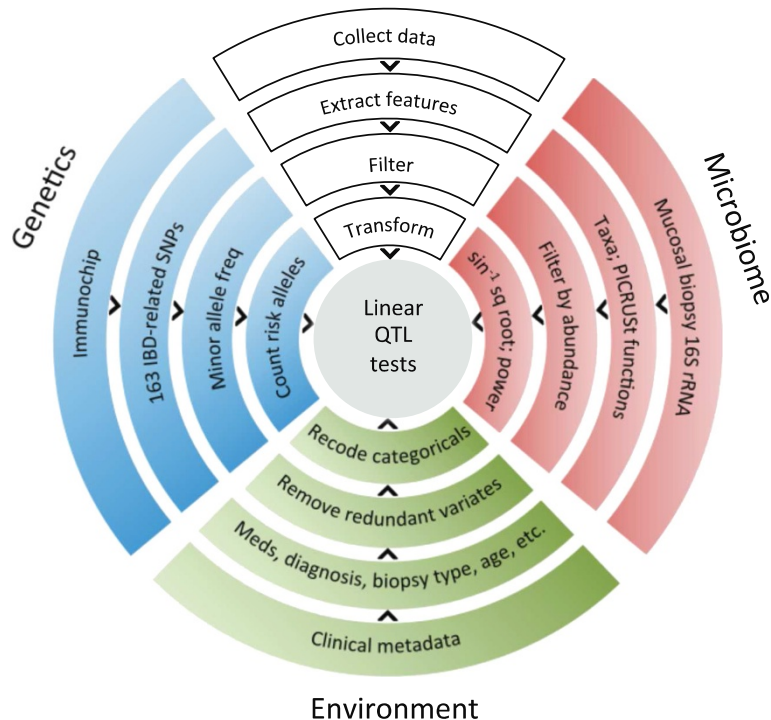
Collect data

Extract features

Filter

Transform

Genetics

Immunochip

163 IBD-related SNPs

Minor allele freq

Count risk alleles

Linear QTL tests

Microbiome

Mucosal biopsy 16S rRNA

Taxa; PICRUSt functions

Filter by abundance

$\sin^{-1}$ sq root, power

Recode categoricals

Remove redundant variates

Meds, diagnosis, biopsy type, age, etc.

Clinical metadata

Environment